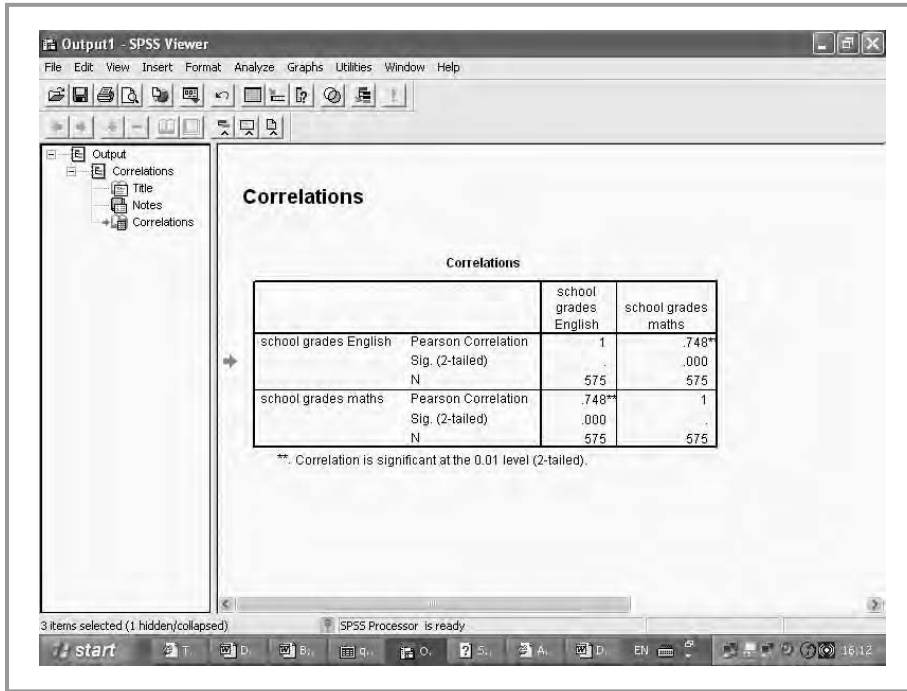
Output1 - SPSS Viewer

File Edit View Insert Format Analyze Graphs Utilities Window Help

Output
Correlations
Title
Notes
Correlations

Correlations

Correlations

| | | school grades English | school grades maths |
|---|---|---|---|
| school grades English | Pearson Correlation | 1 | .748** |
| | Sig. (2-tailed) | . | .000 |
| | N | 575 | 575 |
| school grades maths | Pearson Correlation | .748** | 1 |
| | Sig. (2-tailed) | .000 | . |
| | N | 575 | 575 |

**. Correlation is significant at the 0.01 level (2-tailed).

3 items selected (1 hidden/collapsed)

SPSS Processor is ready

start T. D. B. q. O. S. A. D. EN 16:12